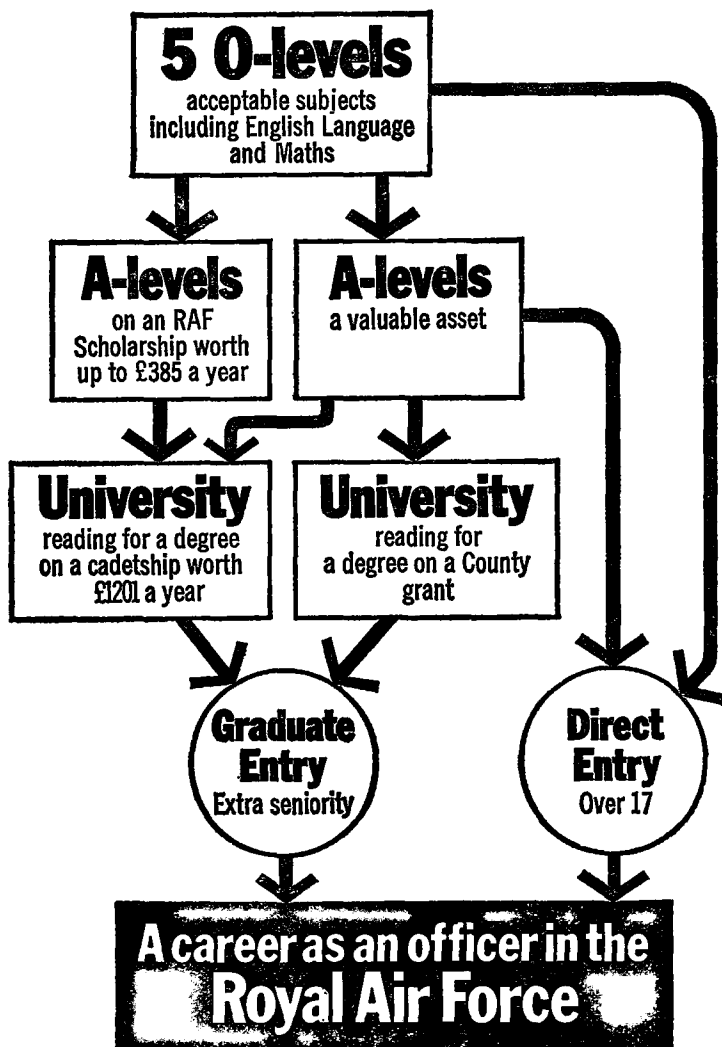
5 O-levels
acceptable subjects including English Language and Maths

A-levels
on an RAF Scholarship worth up to £385 a year

A-levels
a valuable asset

University
reading for a degree on a cadetship worth £1201 a year

University
reading for a degree on a County grant

Graduate Entry
Extra seniority

Direct Entry
Over 17

A career as an officer in the Royal Air Force